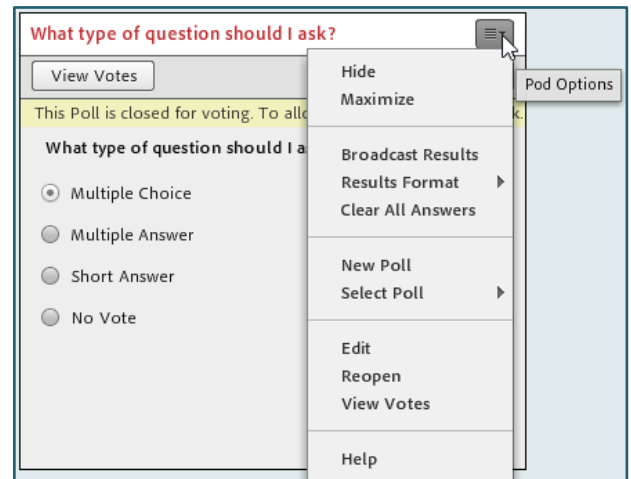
What type of question should I ask?

View Votes

This Poll is closed for voting. To allo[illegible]k.

What type of question should I a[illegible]

Multiple Choice

Multiple Answer

Short Answer

No Vote

Hide
Maximize

Broadcast Results
Results Format
Clear All Answers

New Poll
Select Poll

Edit
Reopen
View Votes

Help

Pod Options